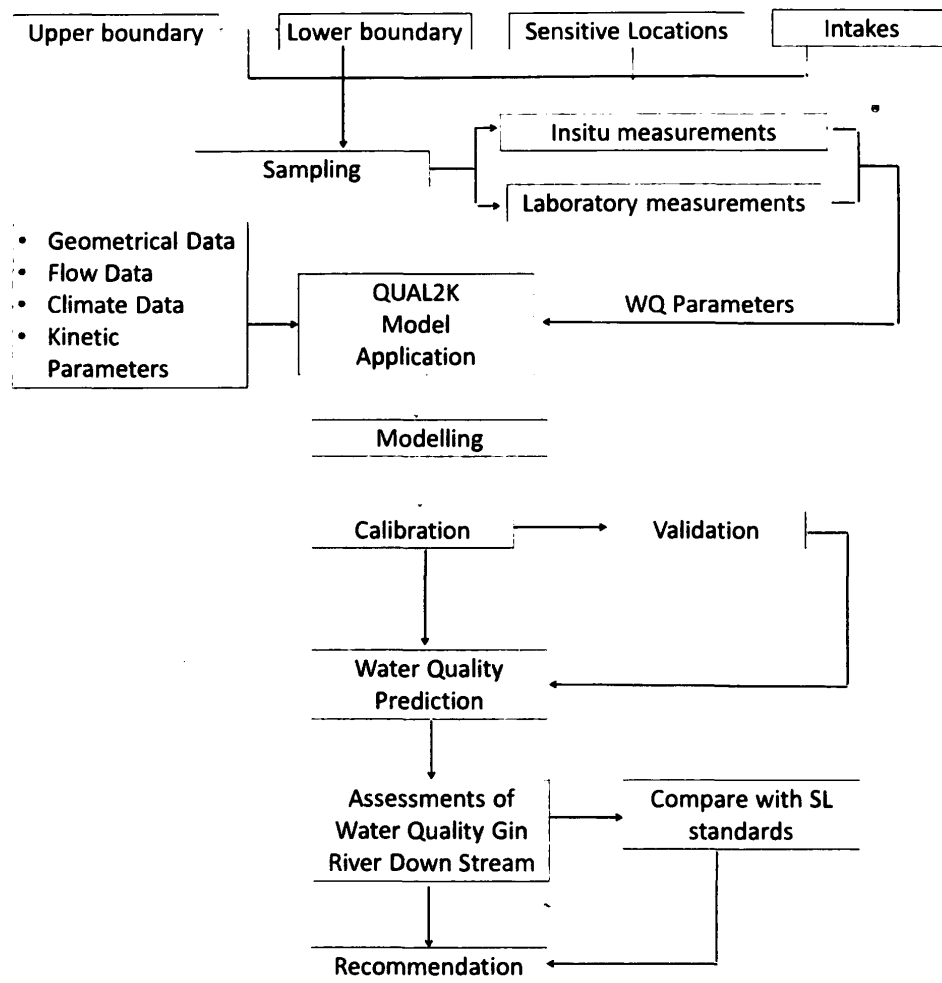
Upper boundary

Lower boundary

Sensitive Locations

Intakes

Sampling

Insitu measurements

Laboratory measurements

- Geometrical Data
- Flow Data
- Climate Data
- Kinetic Parameters

QUAL2K Model Application

WQ Parameters

Modelling

Calibration

Validation

Water Quality Prediction

Assessments of Water Quality Gin River Down Stream

Compare with SL standards

Recommendation